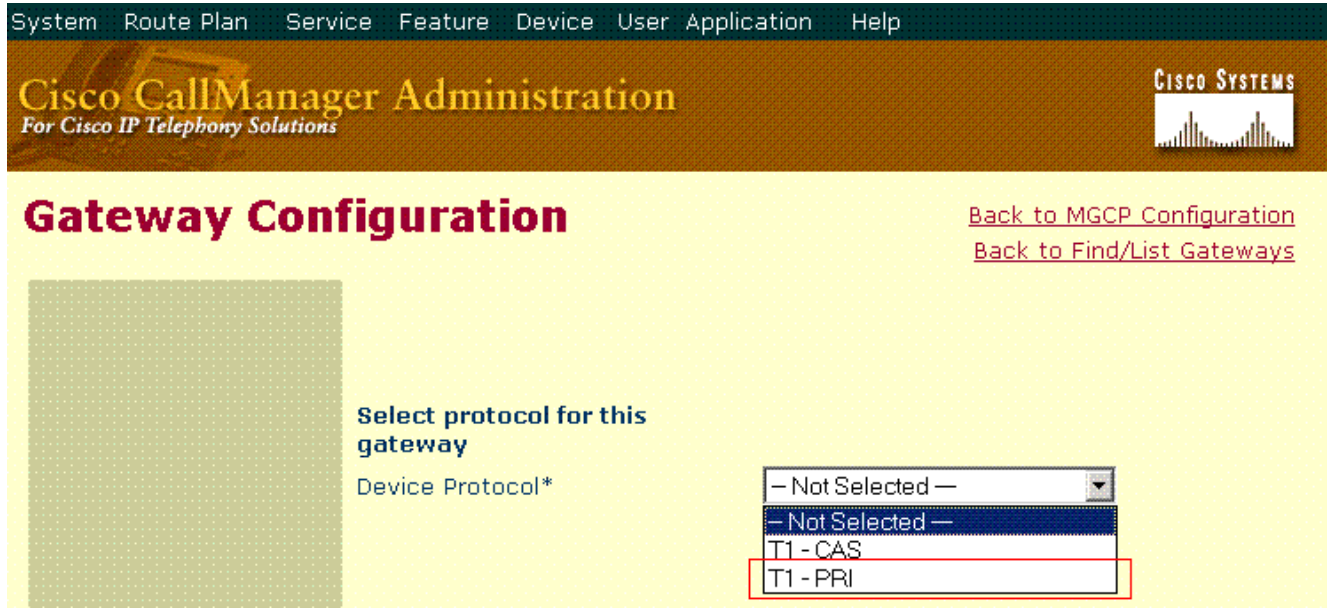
System Route Plan Service Feature Device User Application Help

Cisco CallManager Administration
For Cisco IP Telephony Solutions

Cisco Systems

Gateway Configuration

Back to MGCP Configuration
Back to Find/List Gateways

Select protocol for this gateway

Device Protocol*

— Not Selected —

— Not Selected —
T1 - CAS
T1 - PRI